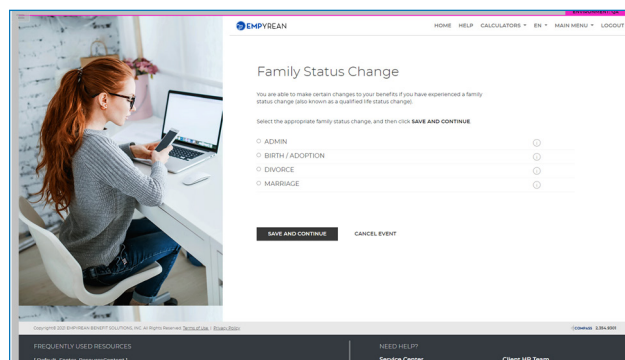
EMPYREAN

HOME HELP CALCULATORS EN MAIN MENU LOGOUT

Family Status Change

You are able to make certain changes to your benefits if you have experienced a family status change (also known as a qualified life status change).

Select the appropriate family status change, and then click SAVE AND CONTINUE.

ADMIN
BIRTH / ADOPTION
DIVORCE
MARRIAGE

SAVE AND CONTINUE

CANCEL EVENT

Copyright 2021 EMPYREAN BENEFIT SOLUTIONS, INC. All Rights Reserved. Terms of Use | Privacy Policy

COMPASS 2.354.0001

FREQUENTLY USED RESOURCES

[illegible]

NEED HELP?

Service Center

Client HR Team